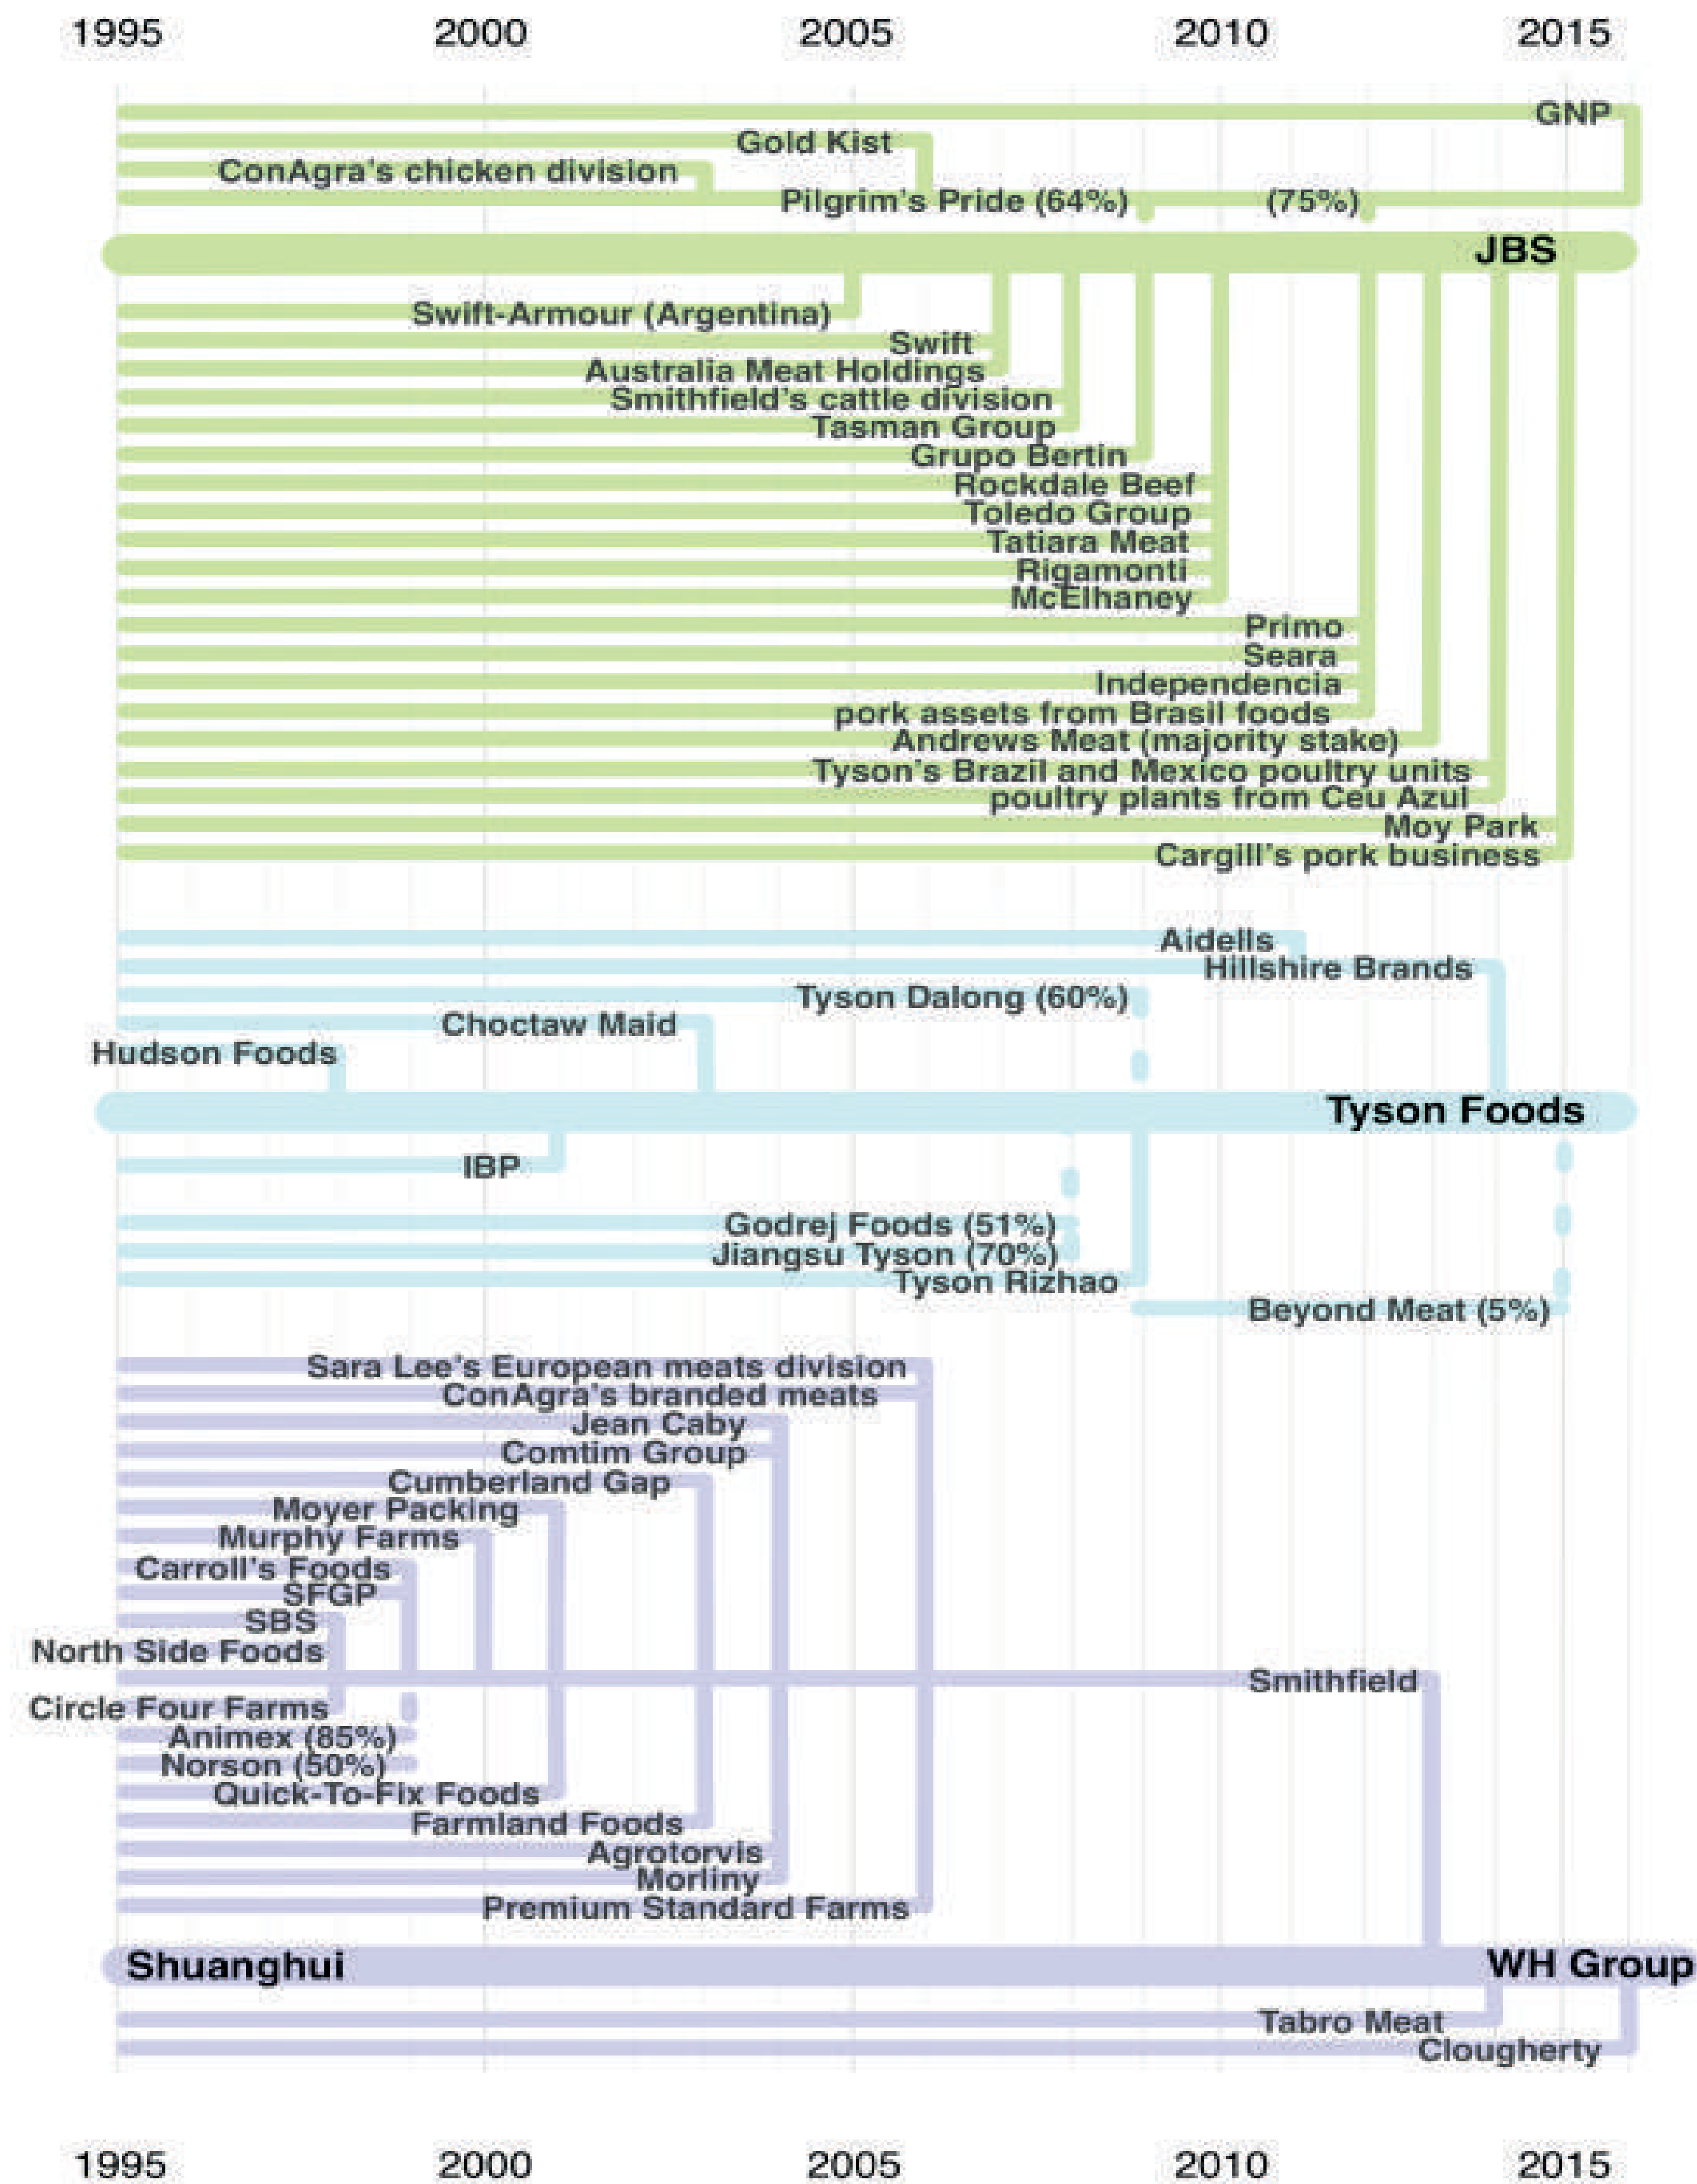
1995 2000 2005 2010 2015

GNP
Gold Kist
ConAgra's chicken division
Pilgrim's Pride (64%)
(75%)
JBS
Swift-Armour (Argentina)
Swift
Australia Meat Holdings
Smithfield's cattle division
Tasman Group
Grupo Bertin
Rockdale Beef
Toledo Group
Tatiara Meat
Rigamonti
McElhaney
Primo
Seara
Independencia
pork assets from Brasil foods
Andrews Meat (majority stake)
Tyson's Brazil and Mexico poultry units
poultry plants from Ceu Azul
Moy Park
Cargill's pork business

Aidells
Hillshire Brands
Tyson Dalong (60%)
Choctaw Maid
Hudson Foods
Tyson Foods
IBP
Godrej Foods (51%)
Jiangsu Tyson (70%)
Tyson Rizhao
Beyond Meat (5%)

Sara Lee's European meats division
ConAgra's branded meats
Jean Caby
Comtim Group
Cumberland Gap
Moyer Packing
Murphy Farms
Carroll's Foods
SFGP
SBS
North Side Foods
Smithfield
Circle Four Farms
Animex (85%)
Norson (50%)
Quick-To-Fix Foods
Farmland Foods
Agrotorvis
Morliny
Premium Standard Farms
Shuanghui
WH Group
Tabro Meat
Clougherty

1995 2000 2005 2010 2015